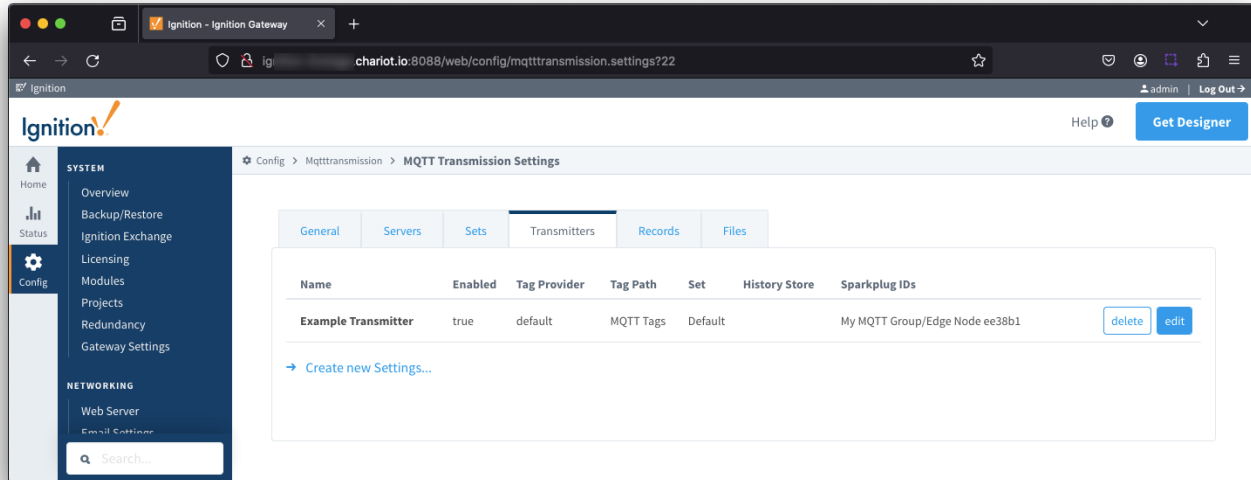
Ignition - Ignition Gateway

ig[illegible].chariot.io:8088/web/config/mqtttransmission.settings?22

Ignition

admin | Log Out

Ignition

Help

Get Designer

Home

Status

Config

SYSTEM

Overview

Backup/Restore

Ignition Exchange

Licensing

Modules

Projects

Redundancy

Gateway Settings

NETWORKING

Web Server

Email Settings

Search...

Config > Mqtttransmission > MQTT Transmission Settings

General | Servers | Sets | Transmitters | Records | Files

| Name | Enabled | Tag Provider | Tag Path | Set | History Store | Sparkplug IDs | |
|---|---|---|---|---|---|---|---|
| Example Transmitter | true | default | MQTT Tags | Default | | My MQTT Group/Edge Node ee38b1 | delete edit |

Create new Settings...